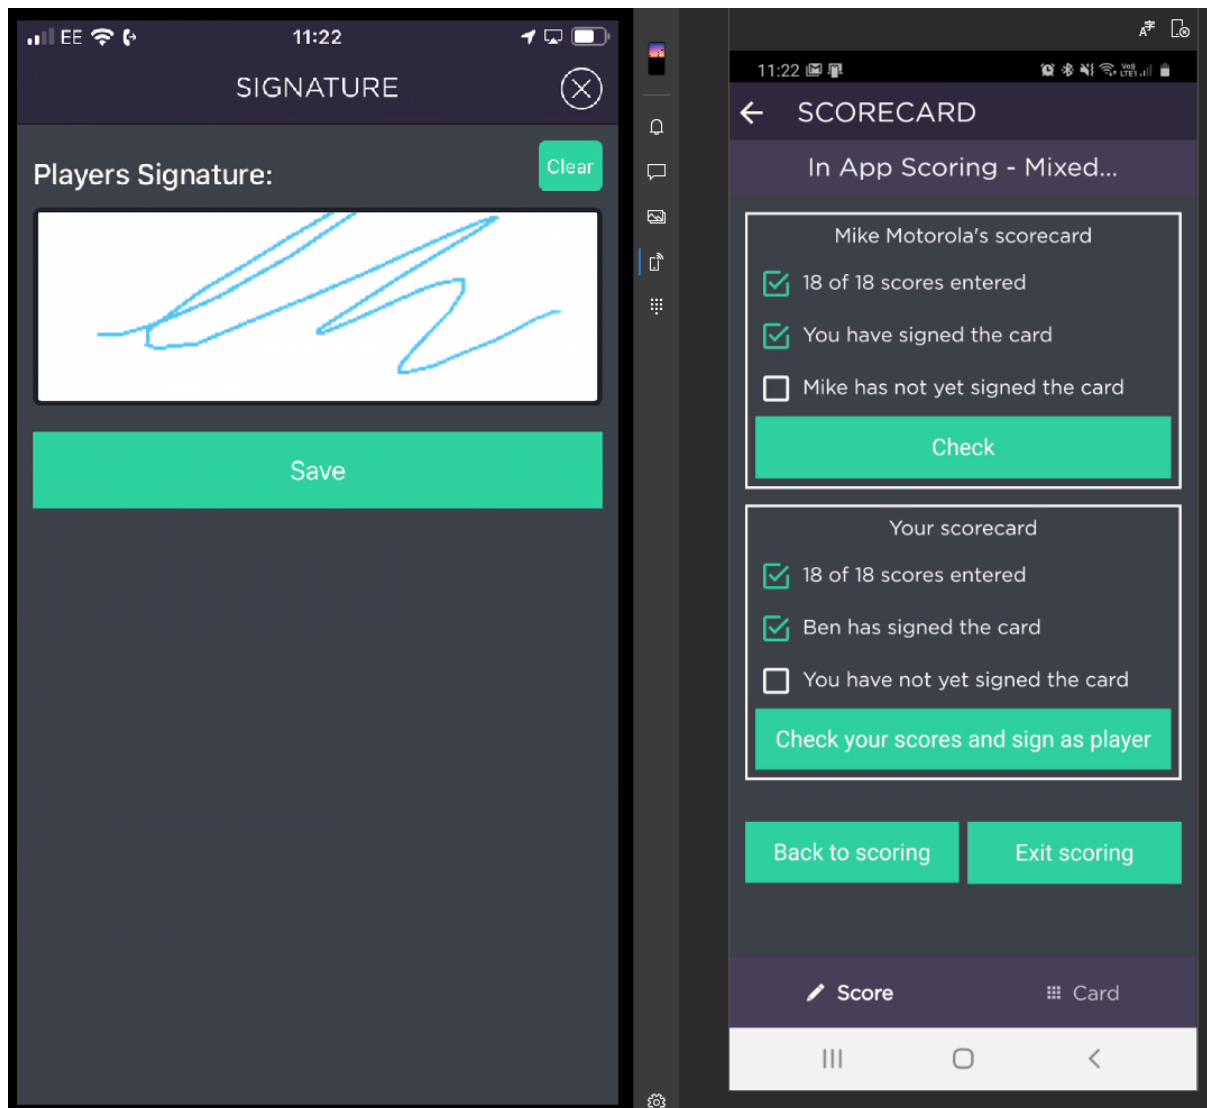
EE 11:22

SIGNATURE

Players Signature:

Clear

Save

11:22

SCORECARD

In App Scoring - Mixed...

Mike Motorola's scorecard

18 of 18 scores entered

You have signed the card

Mike has not yet signed the card

Check

Your scorecard

18 of 18 scores entered

Ben has signed the card

You have not yet signed the card

Check your scores and sign as player

Back to scoring

Exit scoring

Score

Card